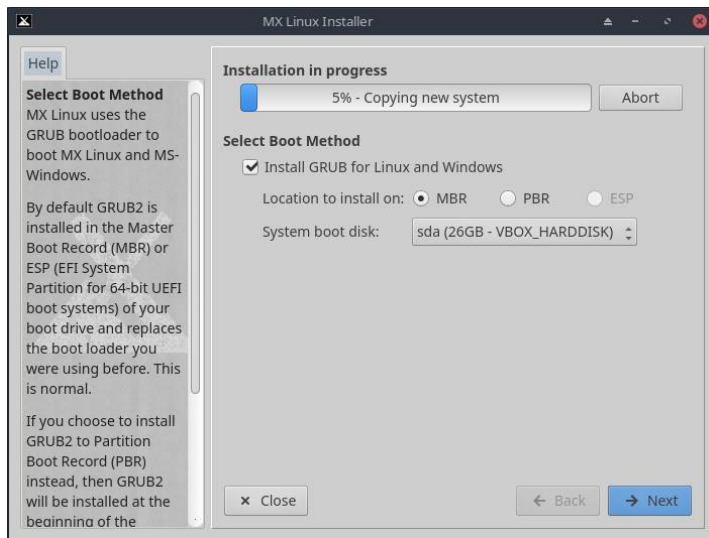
MX Linux Installer

Help

Select Boot Method
MX Linux uses the GRUB bootloader to boot MX Linux and MS-Windows.

By default GRUB2 is installed in the Master Boot Record (MBR) or ESP (EFI System Partition for 64-bit UEFI boot systems) of your boot drive and replaces the boot loader you were using before. This is normal.

If you choose to install GRUB2 to Partition Boot Record (PBR) instead, then GRUB2 will be installed at the beginning of the

Installation in progress

5% - Copying new system

Abort

Select Boot Method

Install GRUB for Linux and Windows

Location to install on: MBR PBR ESP

System boot disk: sda (26GB - VBOX_HARDDISK)

× Close

← Back

→ Next